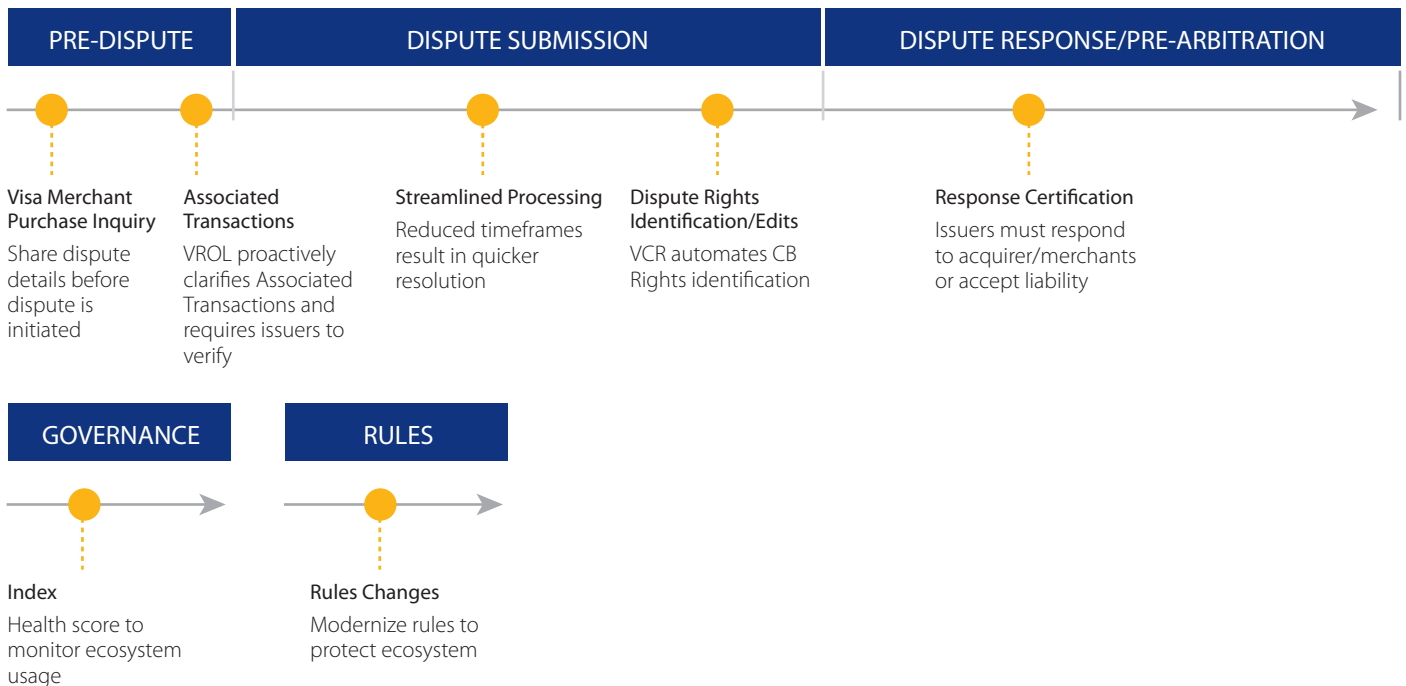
PRE-DISPUTE

DISPUTE SUBMISSION

DISPUTE RESPONSE/PRE-ARBITRATION

Visa Merchant Purchase Inquiry
Share dispute details before dispute is initiated

Associated Transactions
VROL proactively clarifies Associated Transactions and requires issuers to verify

Streamlined Processing
Reduced timeframes result in quicker resolution

Dispute Rights Identification/Edits
VCR automates CB Rights identification

Response Certification
Issuers must respond to acquirer/merchants or accept liability

GOVERNANCE

RULES

Index
Health score to monitor ecosystem usage

Rules Changes
Modernize rules to protect ecosystem